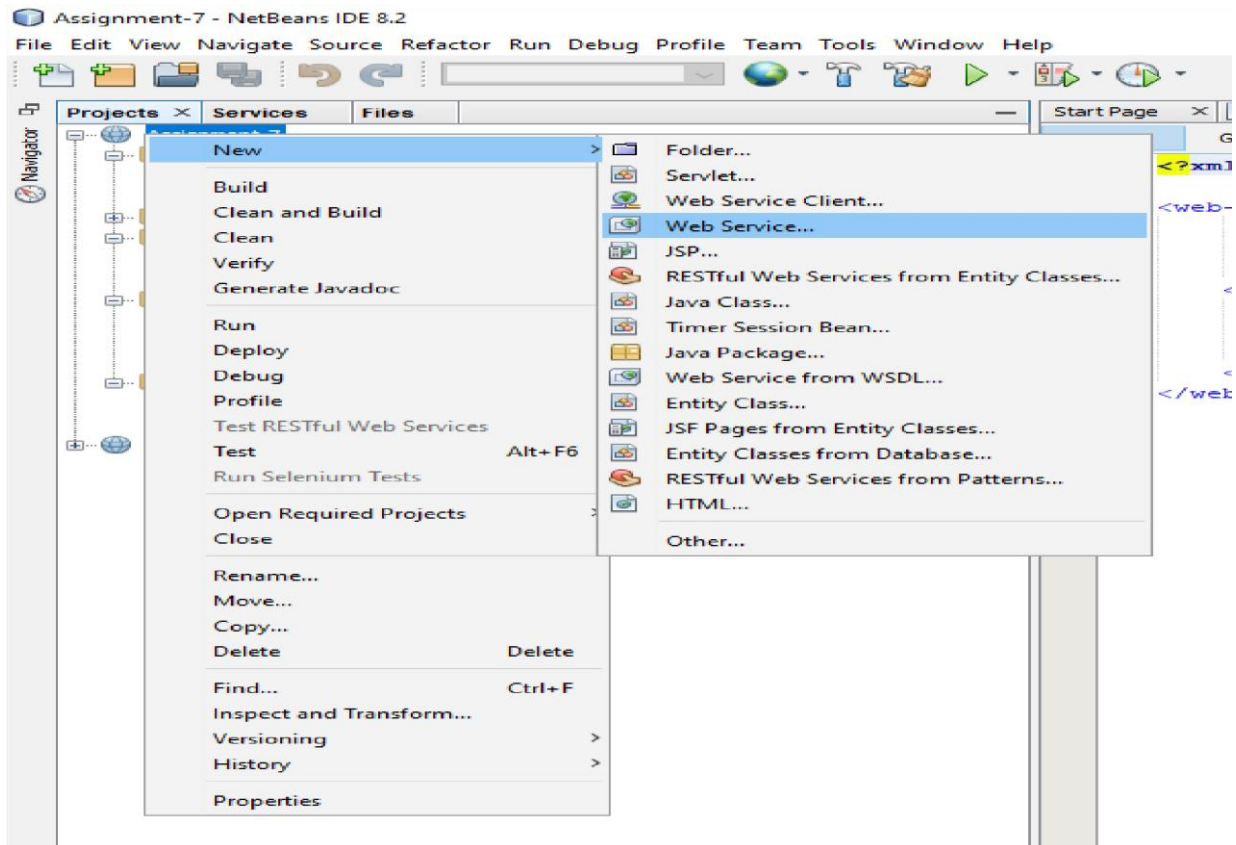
Assignment-7 - NetBeans IDE 8.2

File Edit View Navigate Source Refactor Run Debug Profile Team Tools Window Help

Navigator

Projects × Services Files

Start Page ×

G

<?xml

<web-

<

<

</web

New

Build
Clean and Build
Clean
Verify
Generate Javadoc

Run
Deploy
Debug
Profile
Test RESTful Web Services
Test Alt+F6
Run Selenium Tests

Open Required Projects
Close

Rename...
Move...
Copy...
Delete Delete

Find... Ctrl+F
Inspect and Transform...
Versioning
History

Properties

Folder...
Servlet...
Web Service Client...
Web Service...
JSP...
RESTful Web Services from Entity Classes...
Java Class...
Timer Session Bean...
Java Package...
Web Service from WSDL...
Entity Class...
JSF Pages from Entity Classes...
Entity Classes from Database...
RESTful Web Services from Patterns...
HTML...

Other...